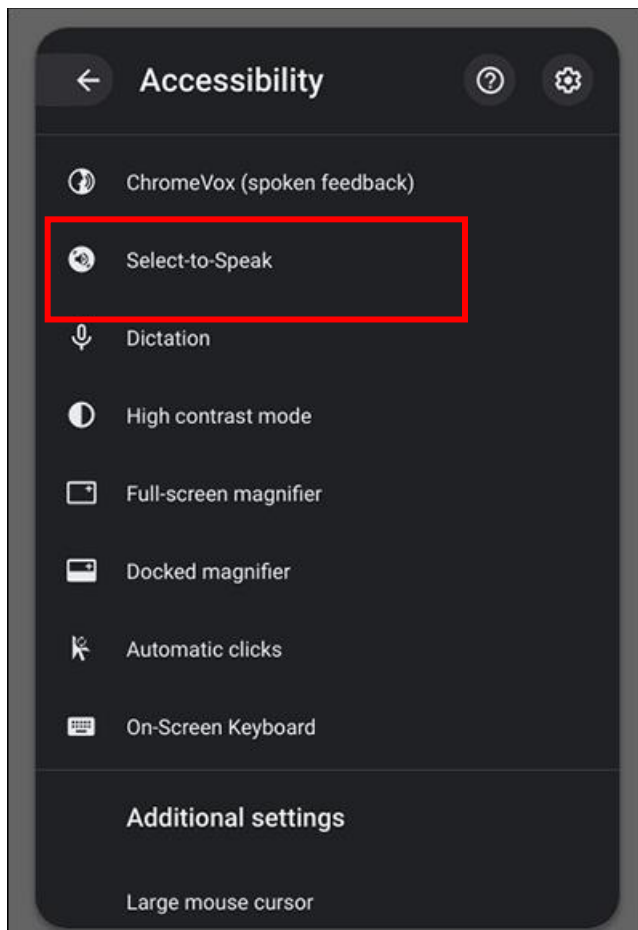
Accessibility

ChromeVox (spoken feedback)

Select-to-Speak

Dictation

High contrast mode

Full-screen magnifier

Docked magnifier

Automatic clicks

On-Screen Keyboard

Additional settings

Large mouse cursor